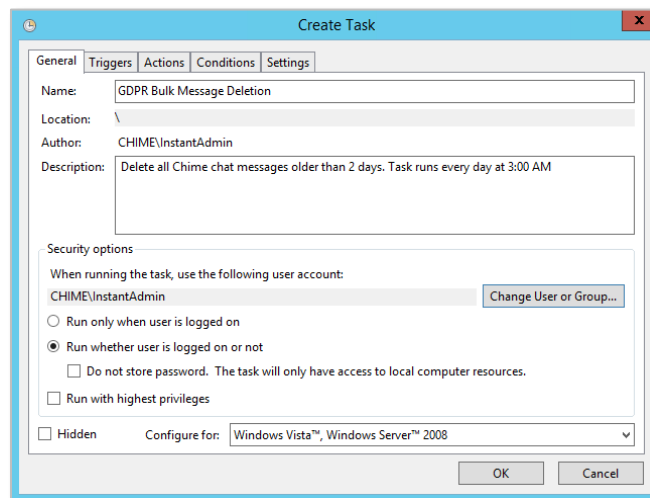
Create Task

General Triggers Actions Conditions Settings

Name: GDPR Bulk Message Deletion

Location: \

Author: CHIME\InstantAdmin

Description: Delete all Chime chat messages older than 2 days. Task runs every day at 3:00 AM

Security options

When running the task, use the following user account:

CHIME\InstantAdmin

Change User or Group...

Run only when user is logged on

Run whether user is logged on or not

Do not store password. The task will only have access to local computer resources.

Run with highest privileges

Hidden

Configure for: Windows Vista™, Windows Server™ 2008

OK

Cancel